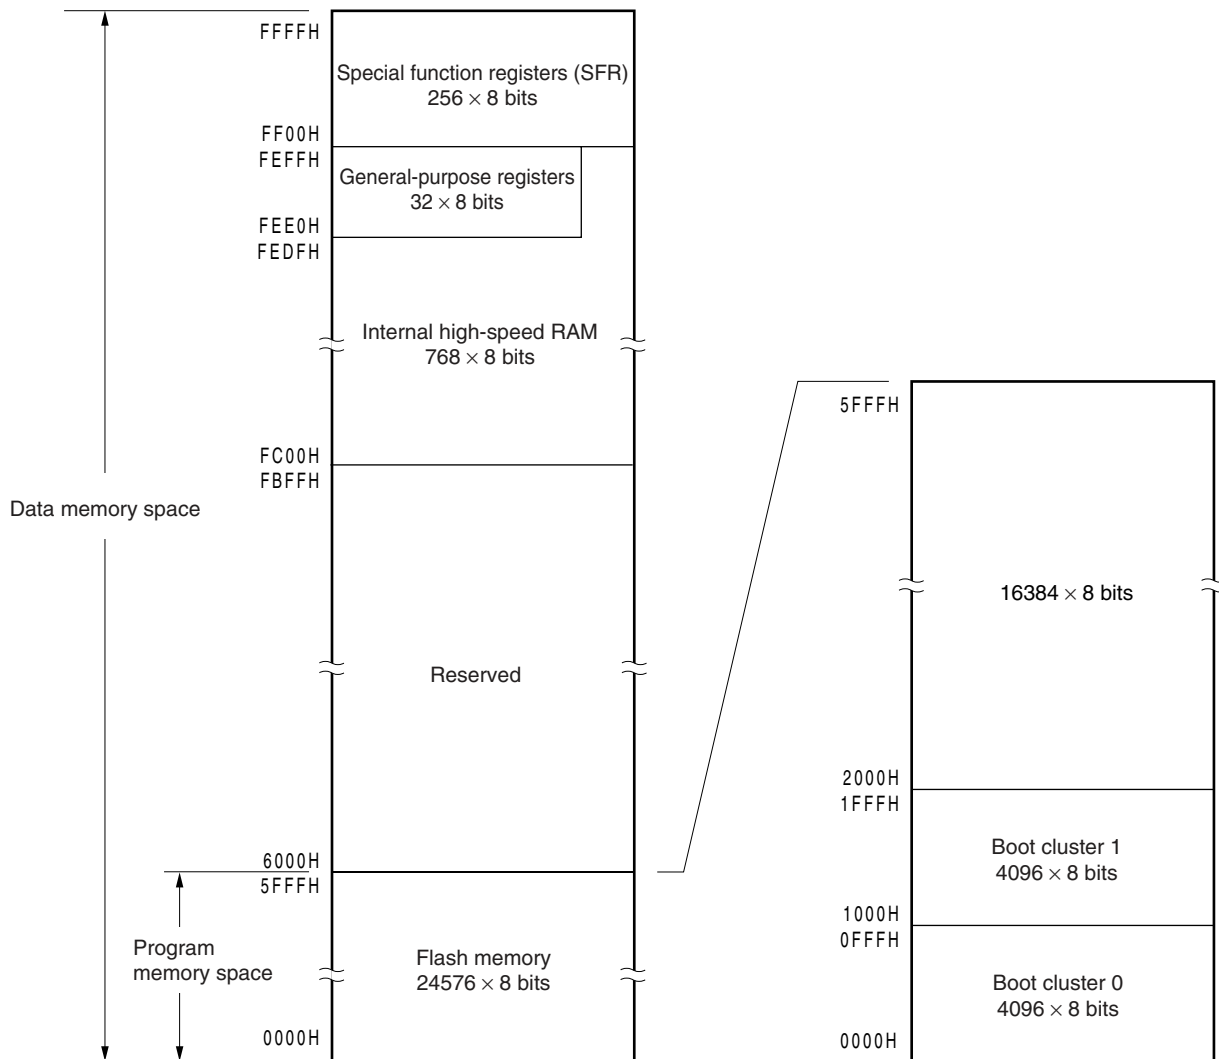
FFFFH

Special function registers (SFR)
$256 \times 8$ bits

FF00H
FEFFH

General-purpose registers
$32 \times 8$ bits

FEE0H
FEDFH

Internal high-speed RAM
$768 \times 8$ bits

FC00H
FBFFH

Data memory space

Reserved

6000H
5FFFH

Program memory space

Flash memory
$24576 \times 8$ bits

0000H

5FFFH

$16384 \times 8$ bits

2000H
1FFFH

Boot cluster 1
$4096 \times 8$ bits

1000H
0FFFH

Boot cluster 0
$4096 \times 8$ bits

0000H